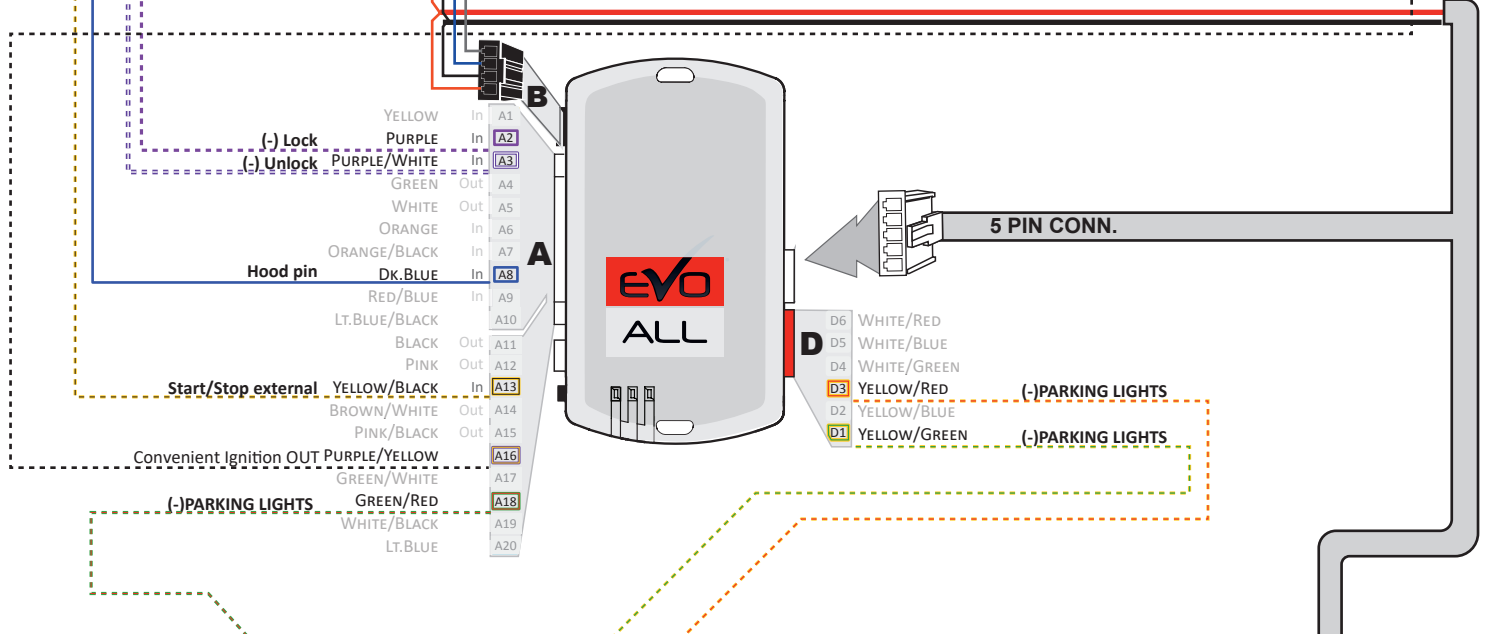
B

Yellow In A1
(-) Lock Purple In A2
(-) Unlock Purple/White In A3
Green Out A4
White Out A5
Orange In A6
Orange/Black In A7
Hood pin Dk.Blue In A8
Red/Blue In A9
Lt.Blue/Black A10
Black Out A11
Pink Out A12
Start/Stop external Yellow/Black In A13
Brown/White Out A14
Pink/Black Out A15
Convenient Ignition OUT Purple/Yellow A16
Green/White A17
(-)PARKING LIGHTS Green/Red A18
White/Black A19
Lt.Blue A20

A

EVO
ALL

5 PIN CONN.

D

D6 White/Red
D5 White/Blue
D4 White/Green
D3 Yellow/Red (-)PARKING LIGHTS
D2 Yellow/Blue
D1 Yellow/Green (-)PARKING LIGHTS